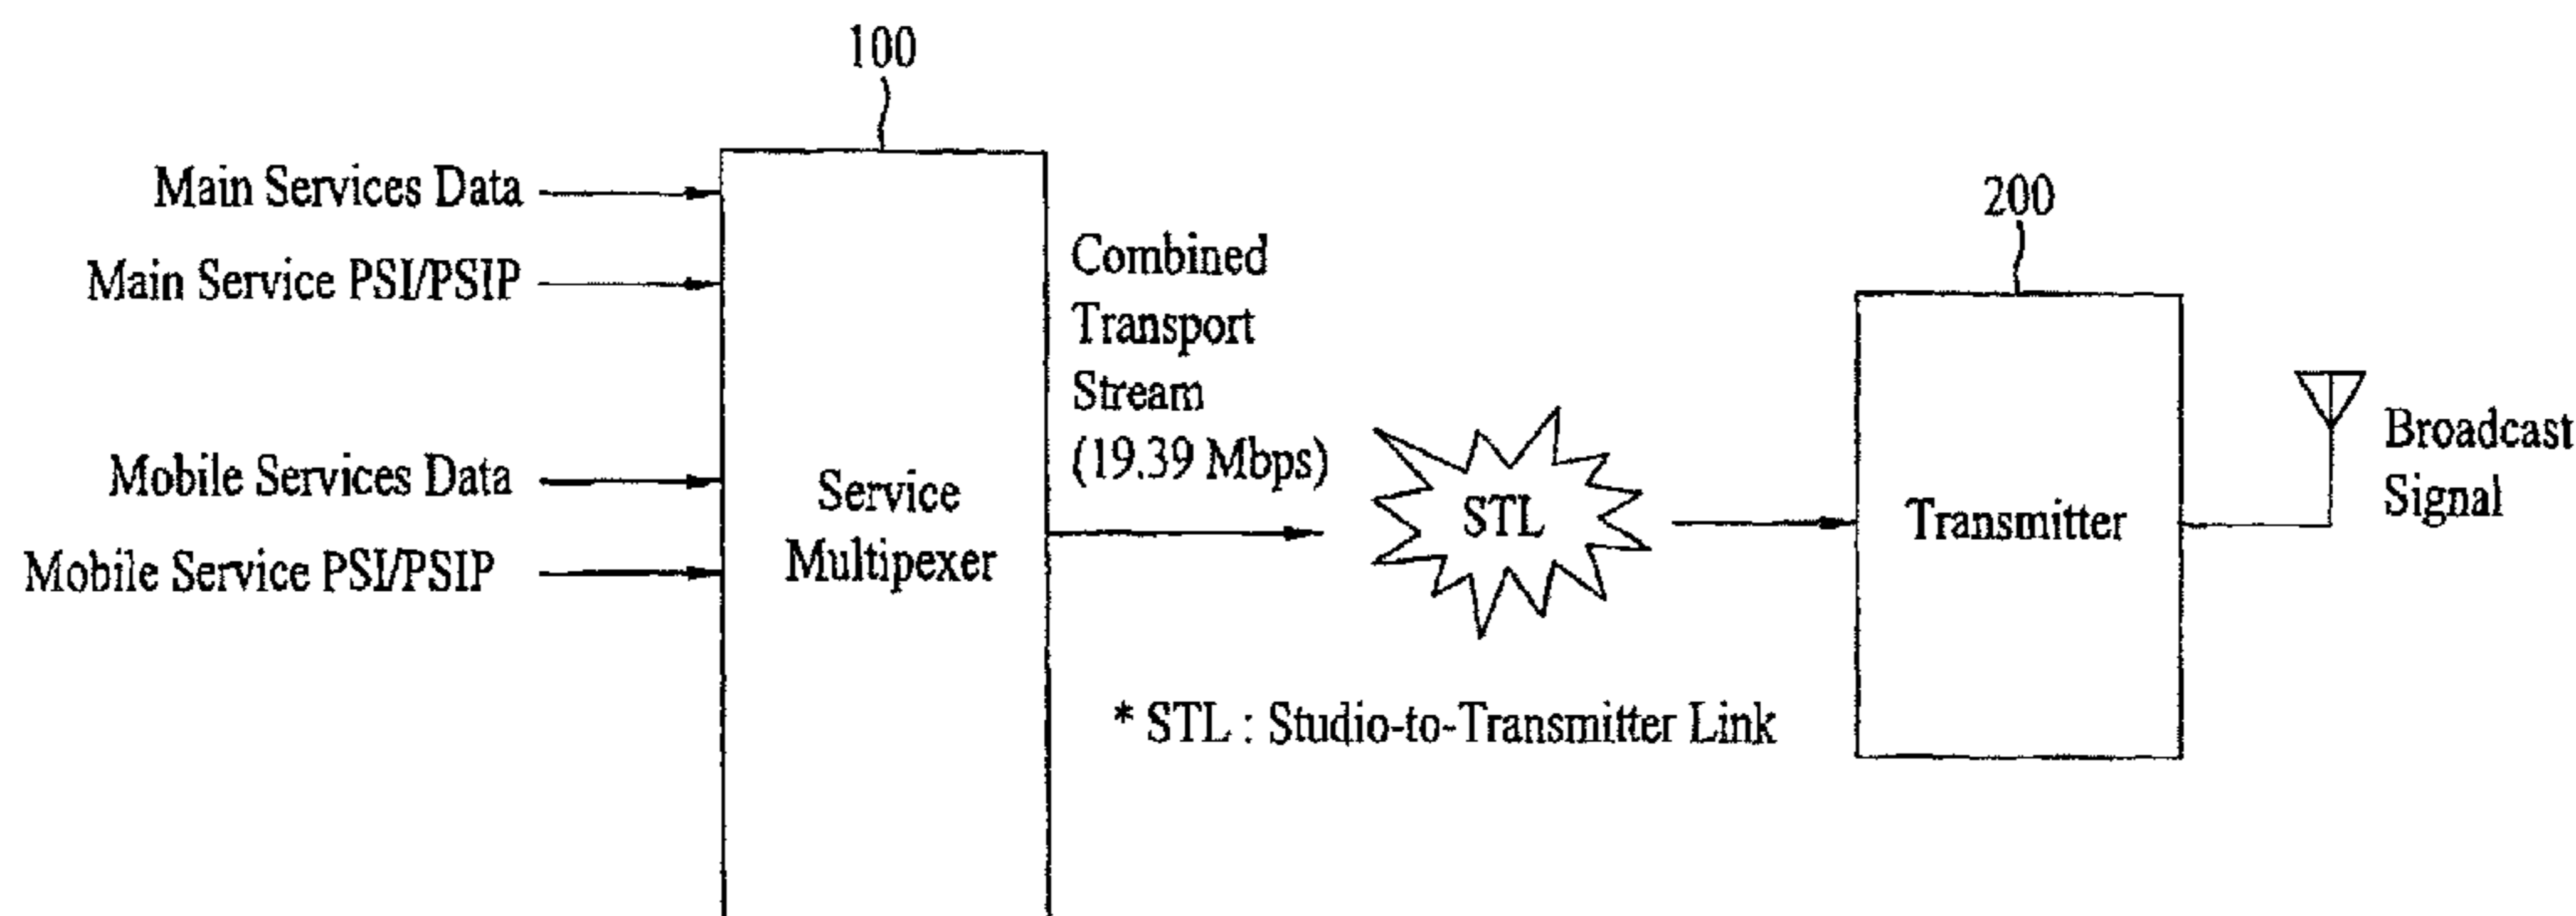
100

Main Services Data
Main Service PSI/PSIP
Mobile Services Data
Mobile Service PSI/PSIP

Service Multipexer

Combined Transport Stream (19.39 Mbps)

STL

* STL : Studio-to-Transmitter Link

200

Transmitter

Broadcast Signal